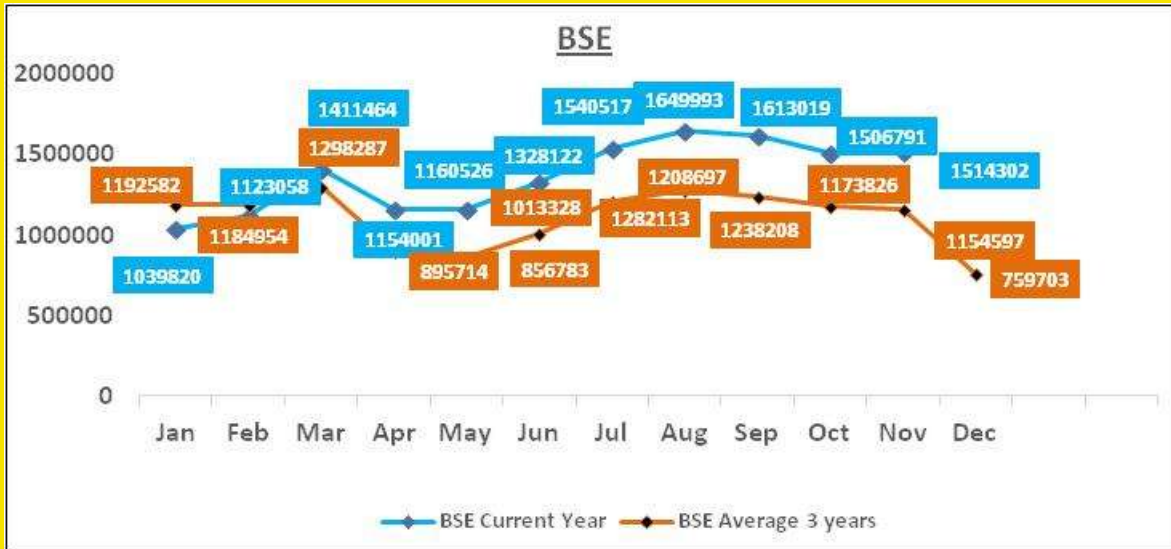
BSE

2000000
1500000
1000000
500000
0

1411464
1540517
1649993
1613019
1506791
1192582
1123058
1298287
1160526
1328122
1514302
1208697
1173826
1013328
1184954
1154001
1282113
1238208
1154597
895714
856783
759703
1039820

Jan Feb Mar Apr May Jun Jul Aug Sep Oct Nov Dec

BSE Current Year
BSE Average 3 years